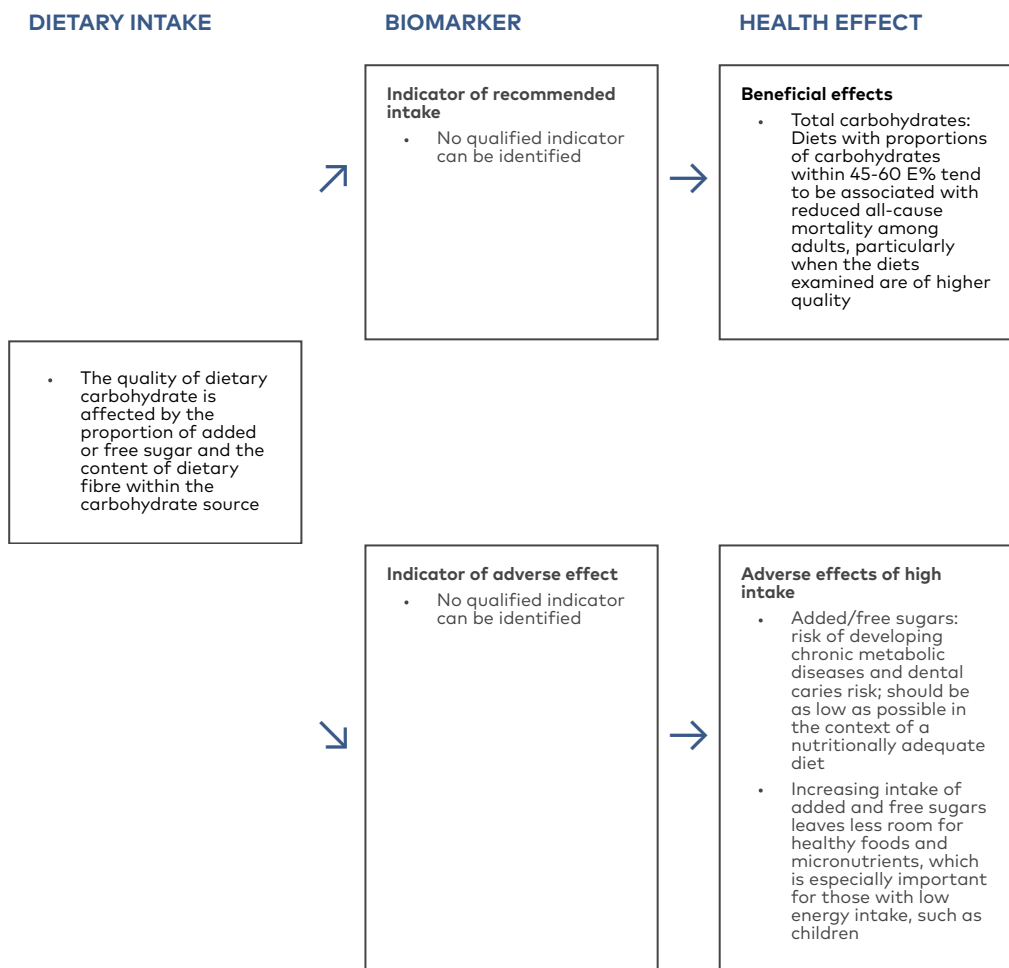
DIETARY INTAKE

BIOMARKER

HEALTH EFFECT

Indicator of recommended intake

- No qualified indicator can be identified

Beneficial effects

- Total carbohydrates: Diets with proportions of carbohydrates within 45-60 E% tend to be associated with reduced all-cause mortality among adults, particularly when the diets examined are of higher quality

- The quality of dietary carbohydrate is affected by the proportion of added or free sugar and the content of dietary fibre within the carbohydrate source

Indicator of adverse effect

- No qualified indicator can be identified

Adverse effects of high intake

- Added/free sugars: risk of developing chronic metabolic diseases and dental caries risk; should be as low as possible in the context of a nutritionally adequate diet
- Increasing intake of added and free sugars leaves less room for healthy foods and micronutrients, which is especially important for those with low energy intake, such as children